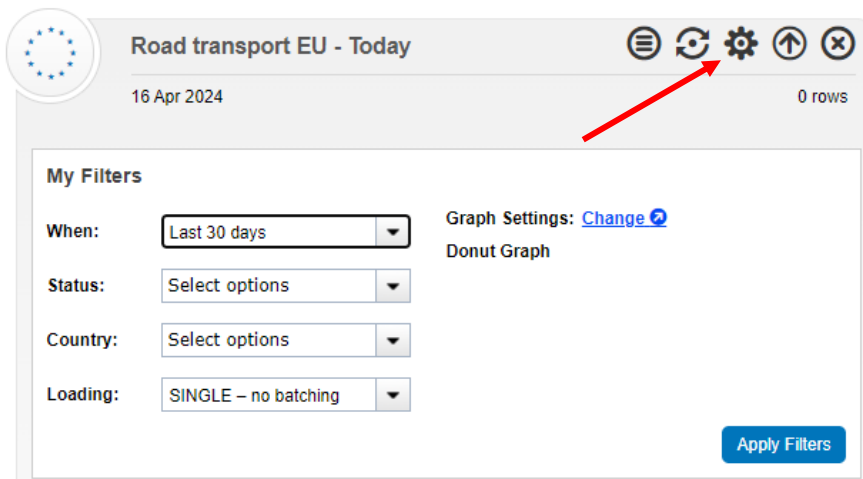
Road transport EU - Today

16 Apr 2024

0 rows

My Filters

When: Last 30 days

Status: Select options

Country: Select options

Loading: SINGLE – no batching

Graph Settings: Change

Donut Graph

Apply Filters